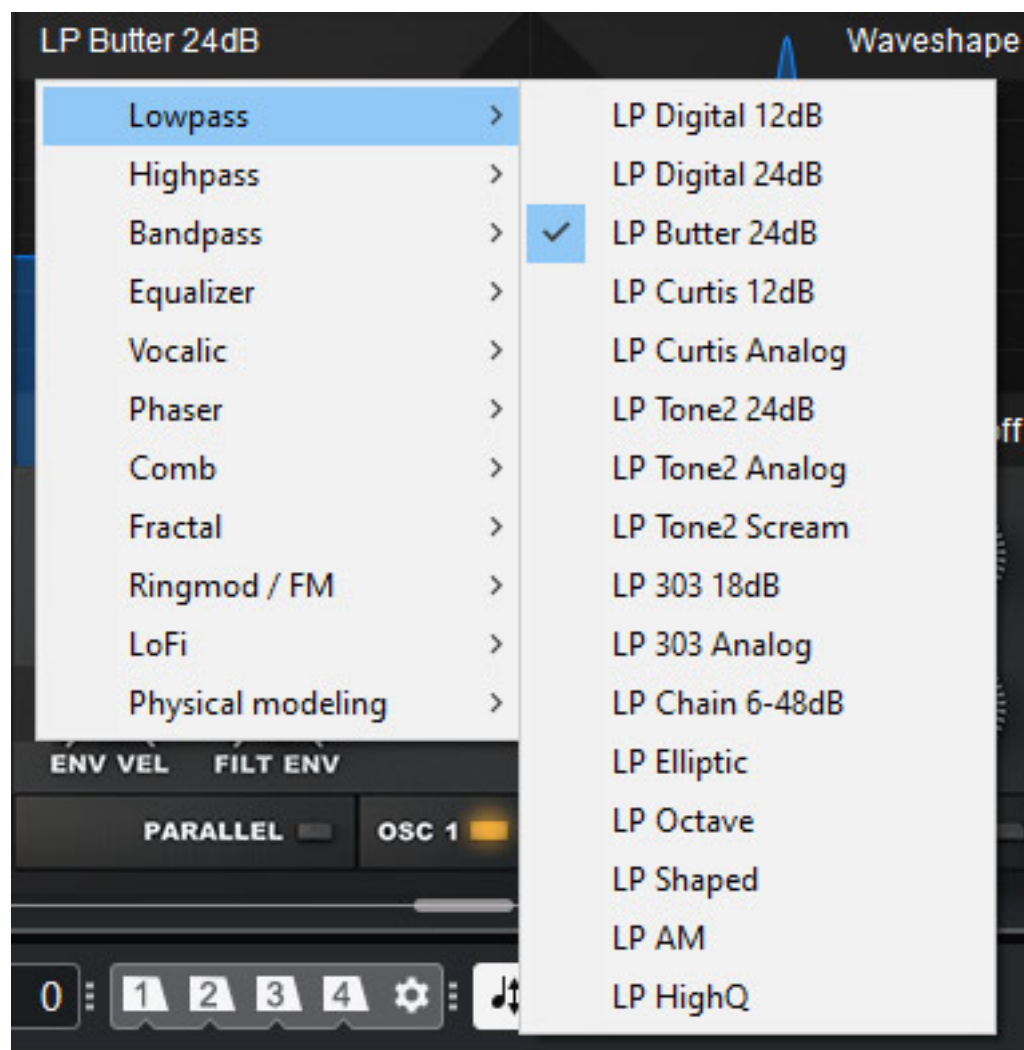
LP Butter 24dB
Waveshape

Lowpass >
Highpass >
Bandpass >
Equalizer >
Vocalic >
Phaser >
Comb >
Fractal >
Ringmod / FM >
LoFi >
Physical modeling >

LP Digital 12dB
LP Digital 24dB
LP Butter 24dB
LP Curtis 12dB
LP Curtis Analog
LP Tone2 24dB
LP Tone2 Analog
LP Tone2 Scream
LP 303 18dB
LP 303 Analog
LP Chain 6-48dB
LP Elliptic
LP Octave
LP Shaped
LP AM
LP HighQ

ff

ENV VEL
FILT ENV
PARALLEL
OSC 1

0
1
2
3
4